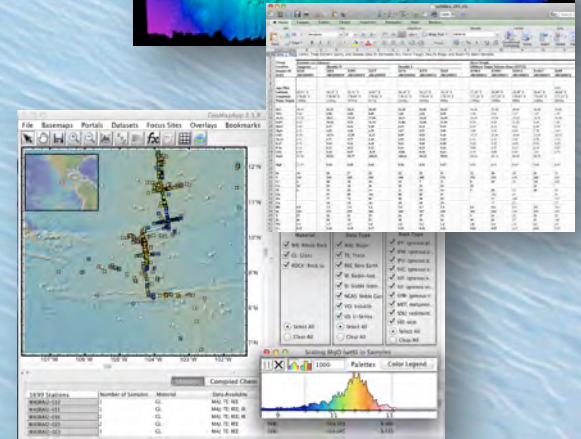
GeoMapApp 2.3.0

File Basemaps Portals Datasets Focus Sites Overlays Bookmarks

12°N

10°N

8°N

107°W 106°W 105°W 104°W 103°W 102°W

1899 Stations | Number of Samples | Material | Data Available

Compiled Chem

Material

WR: Whole Rock

GL: Glass

ROCK: Rock (u

Data Type

MAJ: Major

TE: Trace

REE: Rare Earth

IR: Radiogenic

IS: Stable Isotopes

NGAS: Noble Gas

VO: Volatile

US: U-Series

Select All

Clear All

Select All

Clear All

Select All

Clear All

Scaling MgO (wt%) in Samples

1000

Palettes

Color Legend